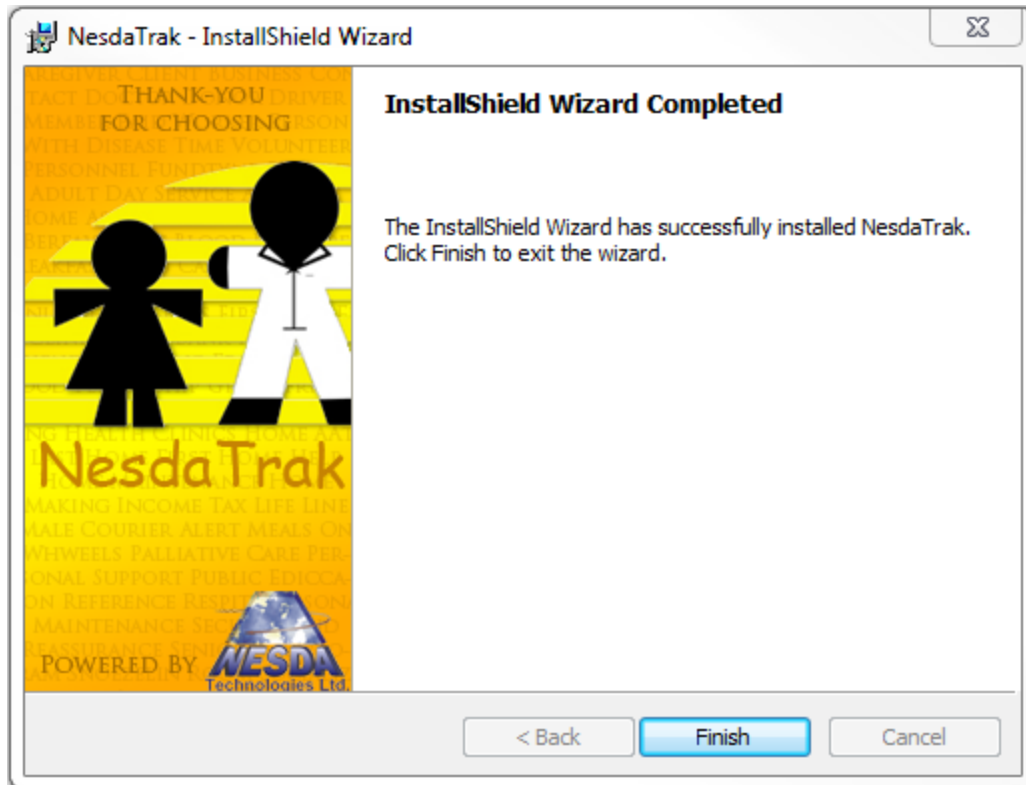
NesdaTrak - InstallShield Wizard

THANK-YOU FOR CHOOSING

NesdaTrak

POWERED BY NESDA Technologies Ltd.

InstallShield Wizard Completed

The InstallShield Wizard has successfully installed NesdaTrak. Click Finish to exit the wizard.

< Back

Finish

Cancel